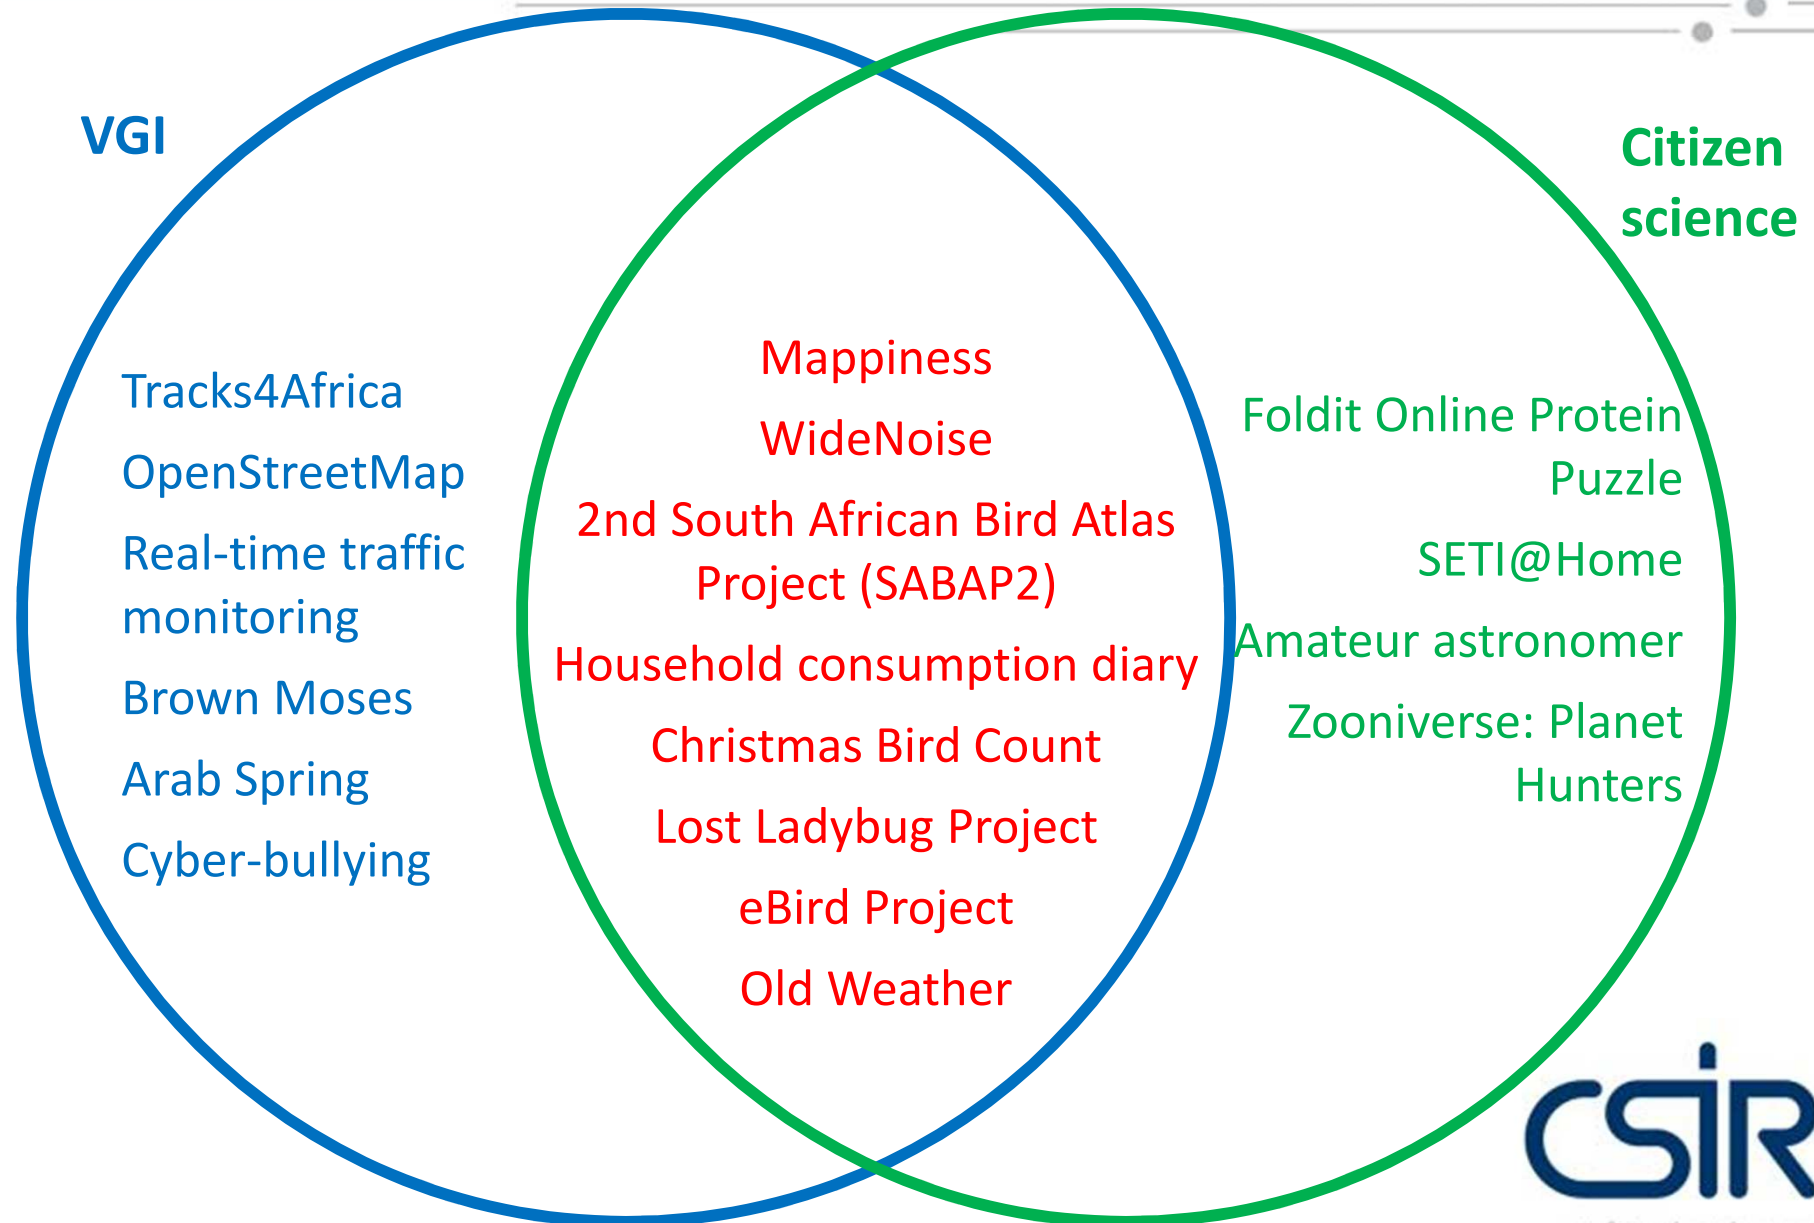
VGI

Citizen science

Tracks4Africa

OpenStreetMap

Real-time traffic monitoring

Brown Moses

Arab Spring

Cyber-bullying

Mappiness

WideNoise

2nd South African Bird Atlas Project (SABAP2)

Household consumption diary

Christmas Bird Count

Lost Ladybug Project

eBird Project

Old Weather

Foldit Online Protein Puzzle

SETI@Home

Amateur astronomer

Zooniverse: Planet Hunters

CSIR